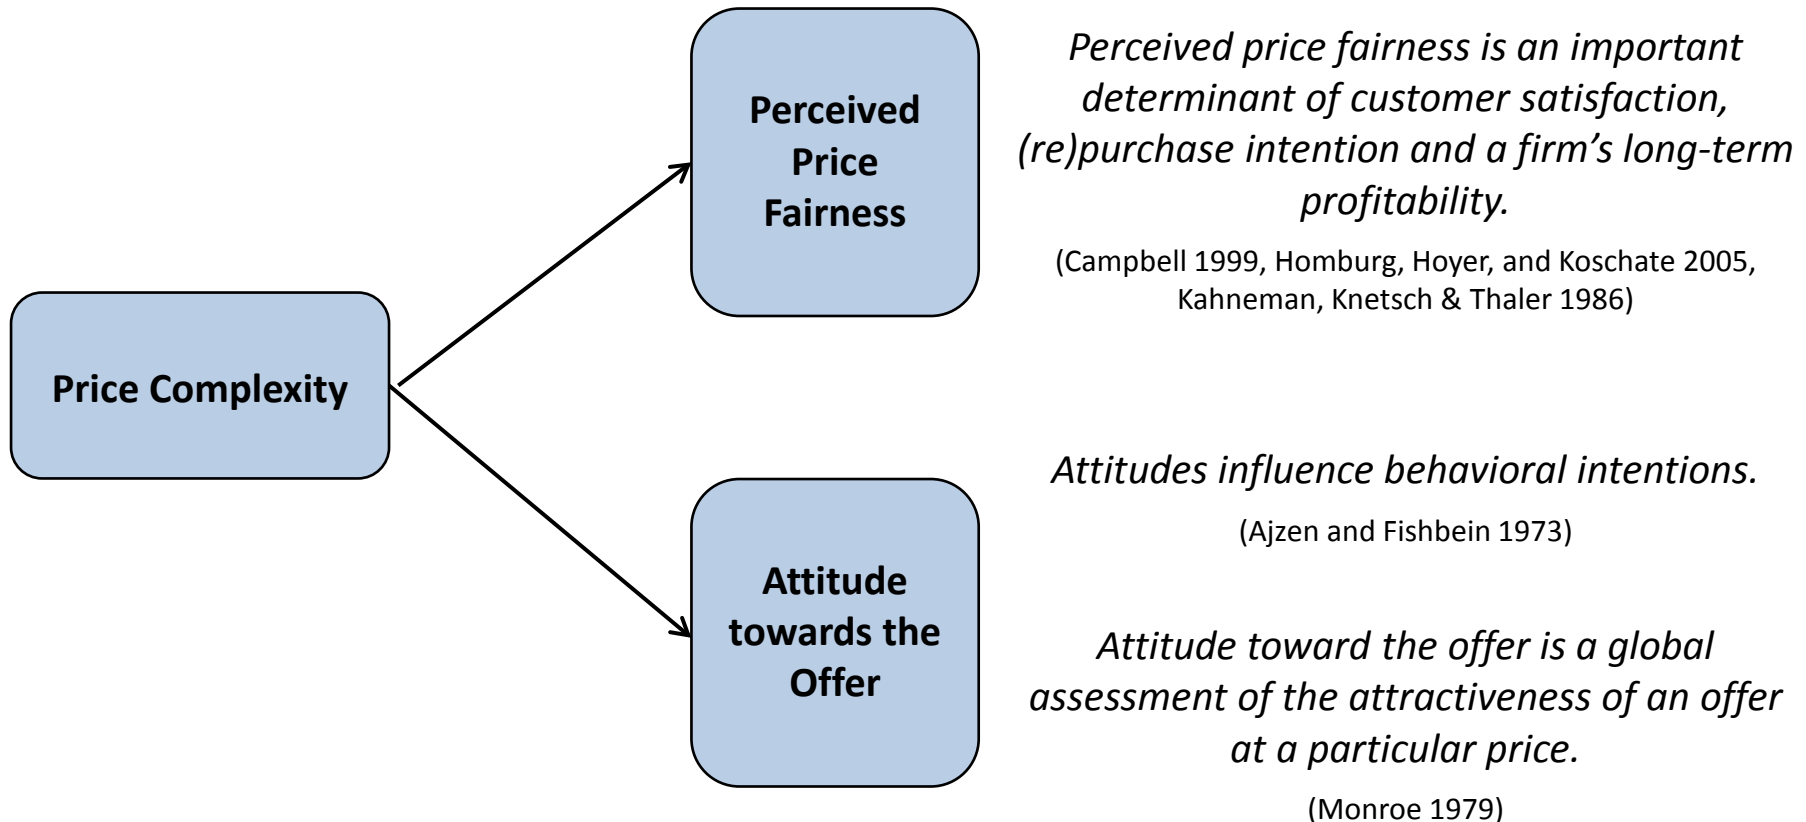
Price Complexity

Perceived Price Fairness

Perceived price fairness is an important determinant of customer satisfaction, (re)purchase intention and a firm's long-term profitability.

(Campbell 1999, Homburg, Hoyer, and Koschate 2005, Kahneman, Knetsch & Thaler 1986)

Attitude towards the Offer

Attitudes influence behavioral intentions.

(Ajzen and Fishbein 1973)

Attitude toward the offer is a global assessment of the attractiveness of an offer at a particular price.

(Monroe 1979)